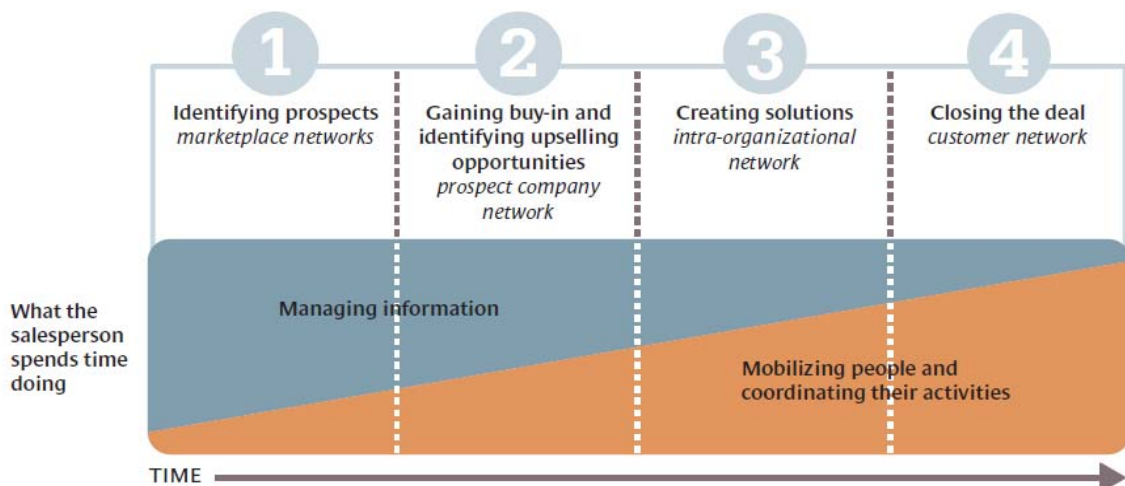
1

Identifying prospects
*marketplace networks*

2

Gaining buy-in and identifying upselling opportunities
*prospect company network*

3

Creating solutions
*intra-organizational network*

4

Closing the deal
*customer network*

What the salesperson spends time doing

Managing information

Mobilizing people and coordinating their activities

TIME